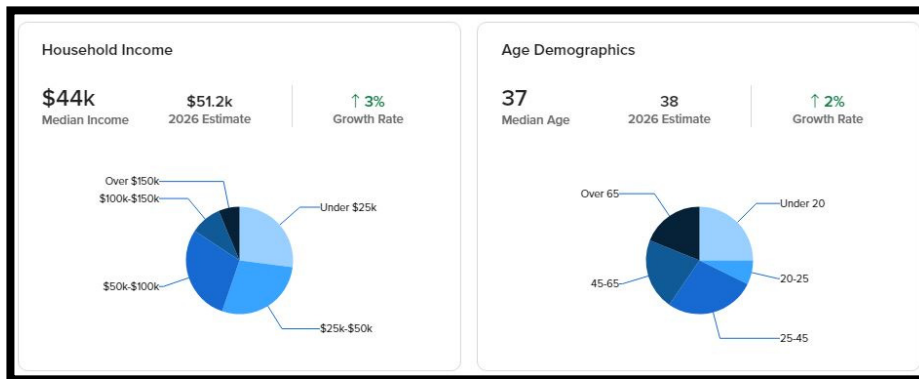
Household Income

$44k
Median Income

$51.2k
2026 Estimate

↑ 3%
Growth Rate

Over $150k
$100k-$150k
Under $25k
$50k-$100k
$25k-$50k

Age Demographics

37
Median Age

38
2026 Estimate

↑ 2%
Growth Rate

Over 65
Under 20
20-25
45-65
25-45